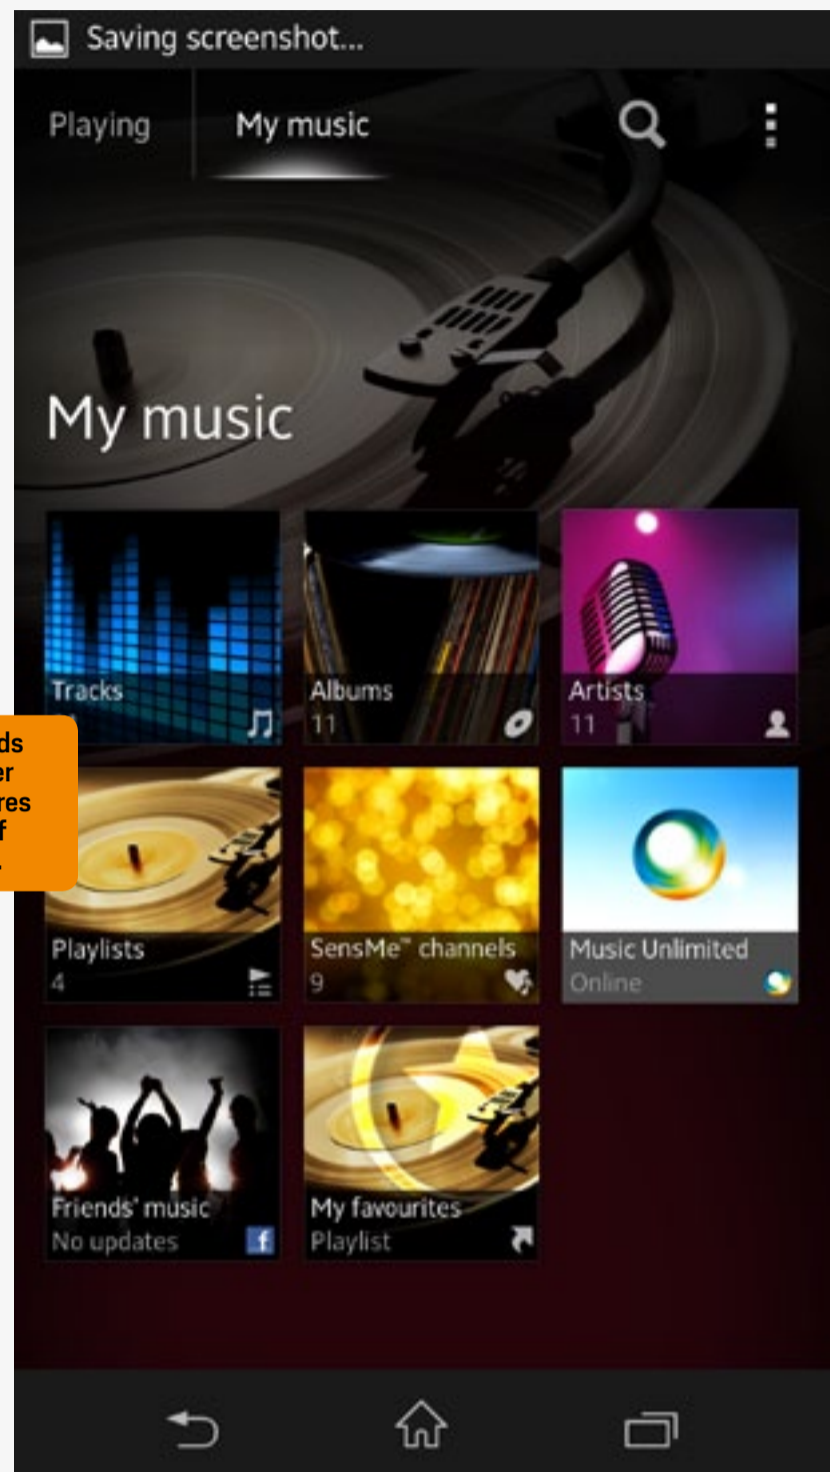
Saving screenshot...

Playing My music

My music

Tracks

Albums
11

Artists
11

ds
er
res
f

Playlists
4

SensMe™ channels
9

Music Unlimited
Online

Friends' music
No updates

My favourites
Playlist